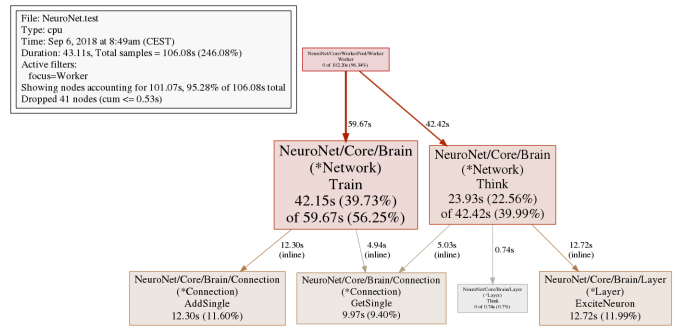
File: NeuroNet.test
Type: cpu
Time: Sep 6, 2018 at 8:49am (CEST)
Duration: 43.11s, Total samples = 106.08s (246.08%)
Active filters:
focus=Worker
Showing nodes accounting for 101.07s, 95.28% of 106.08s total
Dropped 41 nodes (cum <= 0.53s)

NeuroNet/Core/WorkerPool/Worker
Worker
0 of 102.20s (96.34%)

59.67s

42.42s

NeuroNet/Core/Brain
(*Network)
Train
42.15s (39.73%)
of 59.67s (56.25%)

NeuroNet/Core/Brain
(*Network)
Think
23.93s (22.56%)
of 42.42s (39.99%)

12.30s
(inline)

4.94s
(inline)

5.03s
(inline)

0.74s

12.72s
(inline)

NeuroNet/Core/Brain/Connection
(*Connection)
AddSingle
12.30s (11.60%)

NeuroNet/Core/Brain/Connection
(*Connection)
GetSingle
9.97s (9.40%)

NeuroNet/Core/Brain/Layer
(*Layer)
Think
0 of 1.78s (1.7%)

NeuroNet/Core/Brain/Layer
(*Layer)
ExciteNeuron
12.72s (11.99%)